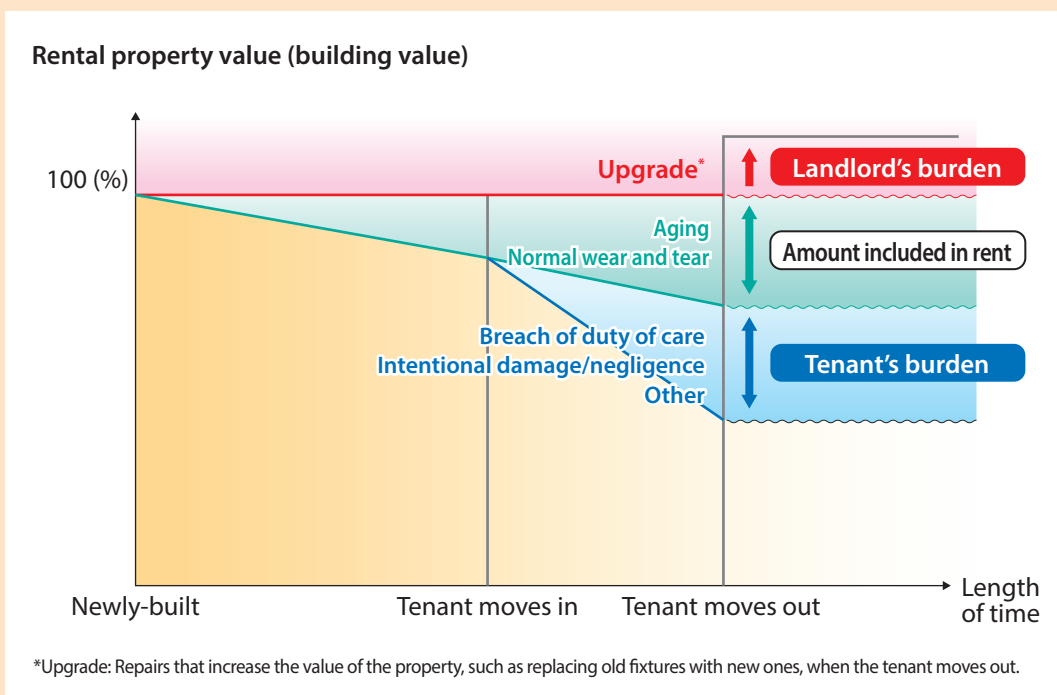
Rental property value (building value)

100 (%)

Upgrade*

Landlord's burden

Aging
Normal wear and tear

Amount included in rent

Breach of duty of care
Intentional damage/negligence
Other

Tenant's burden

Newly-built

Tenant moves in

Tenant moves out

Length of time

*Upgrade: Repairs that increase the value of the property, such as replacing old fixtures with new ones, when the tenant moves out.